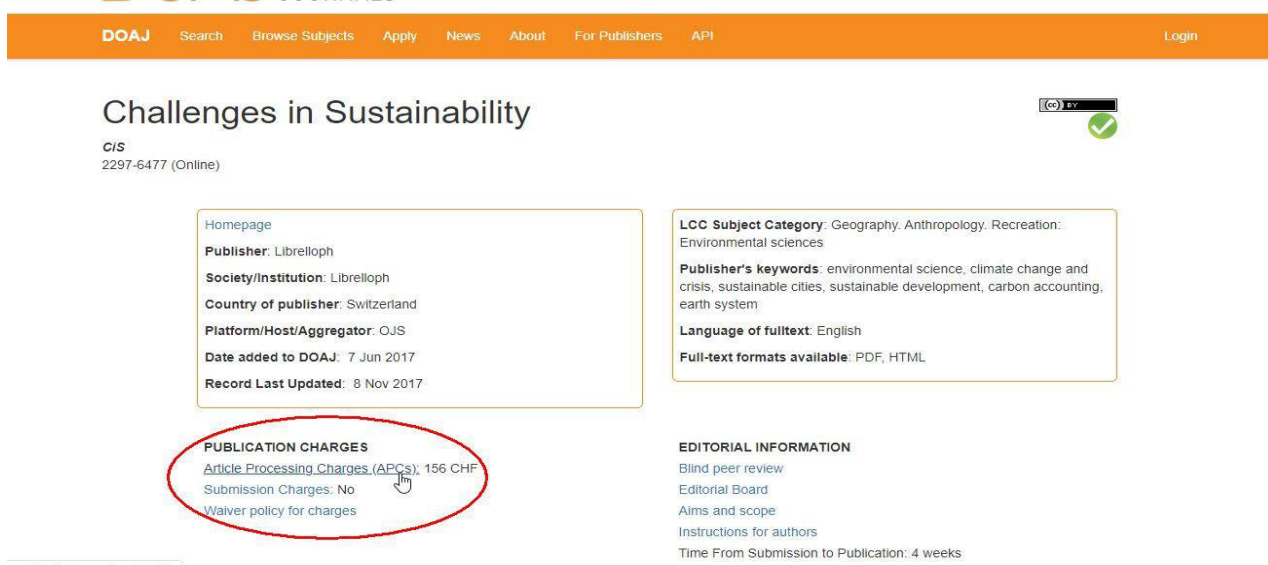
DOAJ Search Browse Subjects Apply News About For Publishers API Login

Challenges in Sustainability

CIS
2297-6477 (Online)

(cc) BY

Homepage
Publisher: Librelloph
Society/Institution: Librelloph
Country of publisher: Switzerland
Platform/Host/Aggregator: OJS
Date added to DOAJ: 7 Jun 2017
Record Last Updated: 8 Nov 2017

LCC Subject Category: Geography. Anthropology. Recreation: Environmental sciences
Publisher's keywords: environmental science, climate change and crisis, sustainable cities, sustainable development, carbon accounting, earth system
Language of fulltext: English
Full-text formats available: PDF, HTML

PUBLICATION CHARGES
Article Processing Charges (APCs): 156 CHF
Submission Charges: No
Waiver policy for charges

EDITORIAL INFORMATION
Blind peer review
Editorial Board
Aims and scope
Instructions for authors
Time From Submission to Publication: 4 weeks